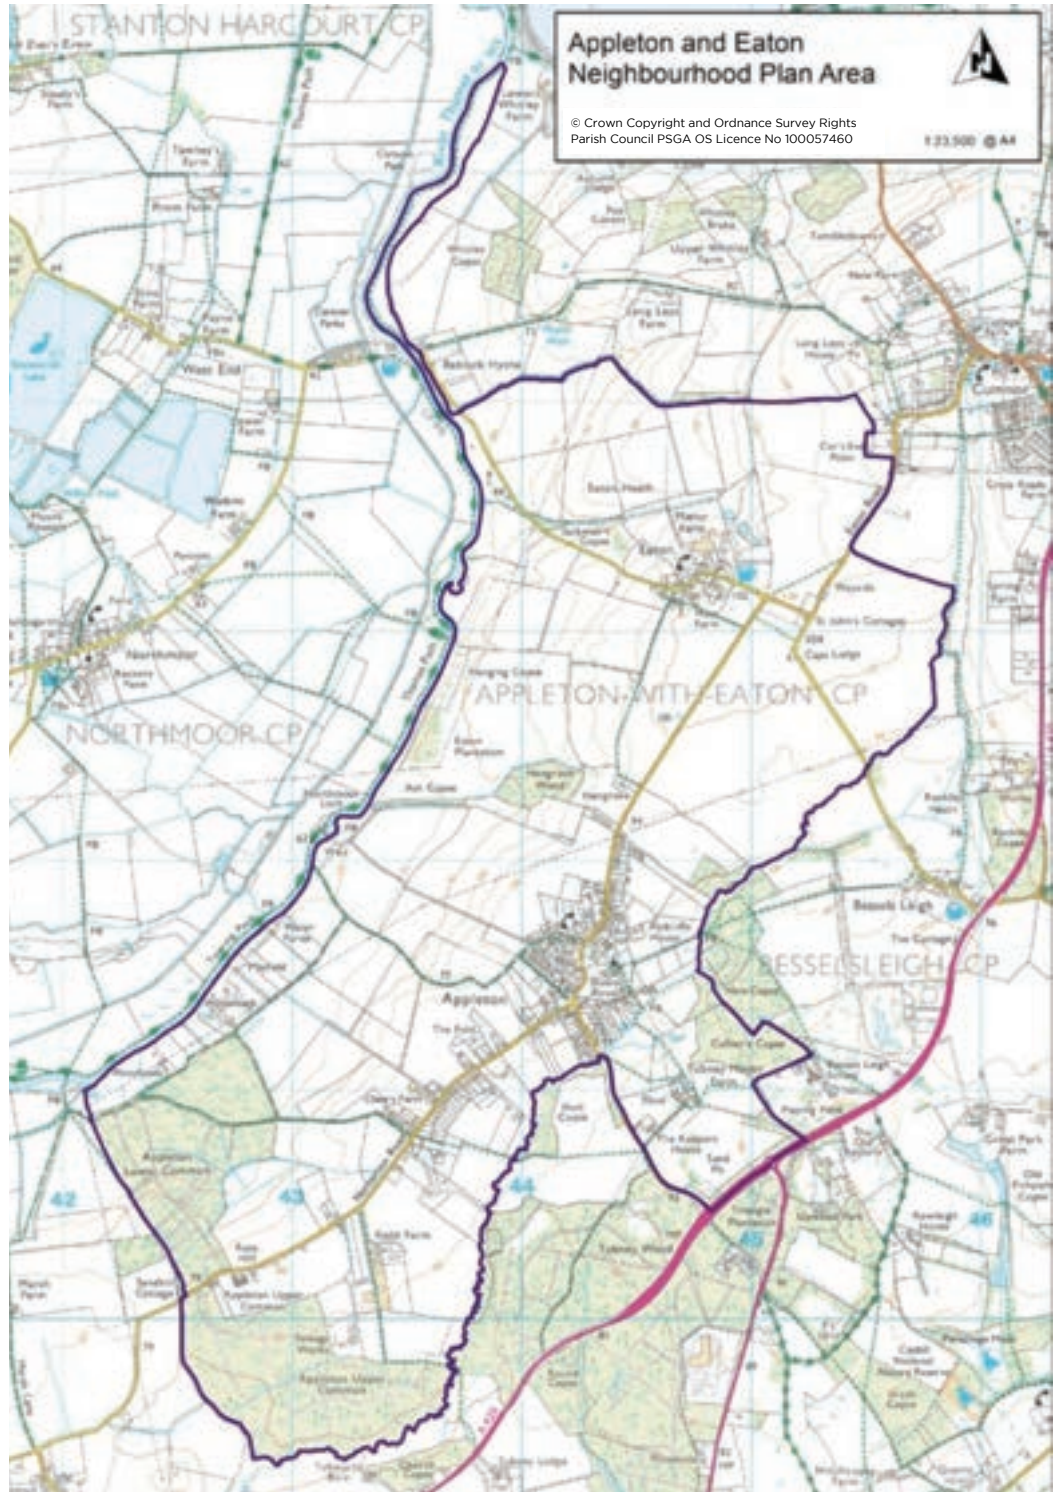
Appleton and Eaton Neighbourhood Plan Area

© Crown Copyright and Ordnance Survey Rights
Parish Council PSGA OS Licence No 100057460

1:23,500 @ A4

STANTON HARCOURT CP

West End

NORTHMOOR CP

Northmoor

APPLETON-WITH-EATON CP

Eaton

Eaton Heath

Appleton

BESSELSLEIGH CP

Besselsleigh

Appleton Lower Common

Appleton Upper Common

Tubney Wood

42

43

44

45

46